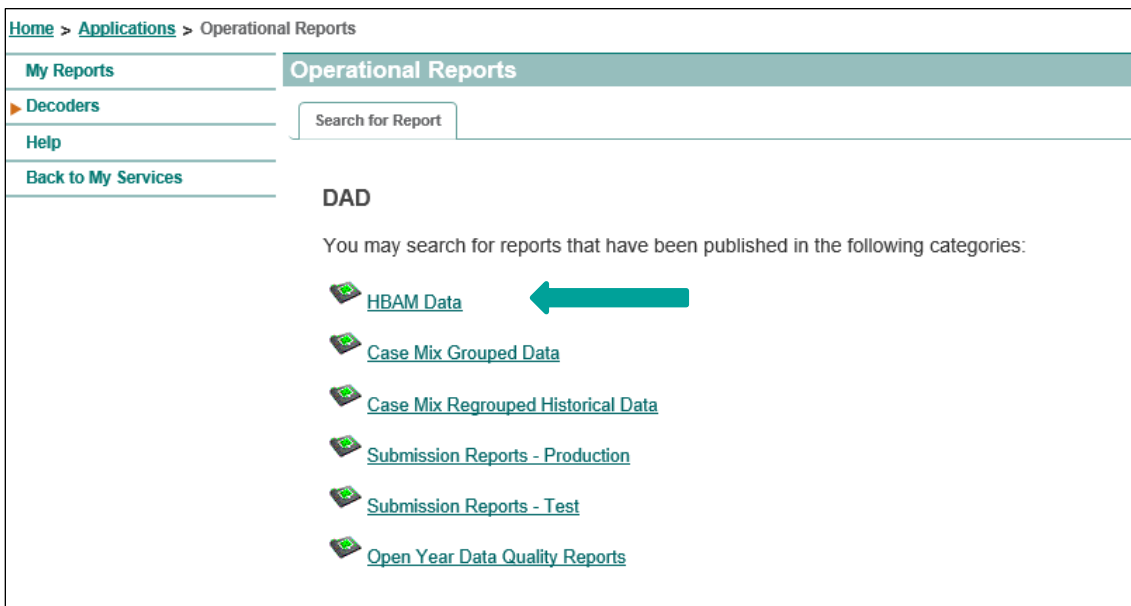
Home > Applications > Operational Reports

My Reports
Decoders
Help
Back to My Services

Operational Reports

Search for Report

DAD

You may search for reports that have been published in the following categories:

HBAM Data

Case Mix Grouped Data

Case Mix Regrouped Historical Data

Submission Reports - Production

Submission Reports - Test

Open Year Data Quality Reports